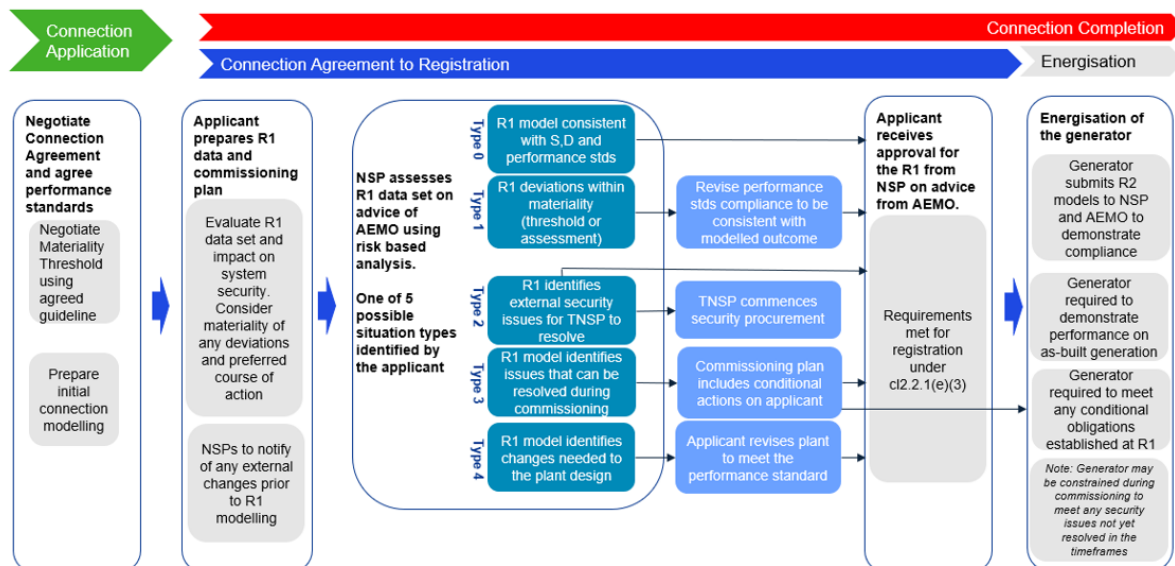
Connection Application

Connection Completion

Connection Agreement to Registration

Energisation

Negotiate Connection Agreement and agree performance standards

Negotiate Materiality Threshold using agreed guideline

Prepare initial connection modelling

Applicant prepares R1 data and commissioning plan

Evaluate R1 data set and impact on system security. Consider materiality of any deviations and preferred course of action

NSPs to notify of any external changes prior to R1 modelling

NSP assesses R1 data set on advice of AEMO using risk based analysis.

One of 5 possible situation types identified by the applicant

Type 0

R1 model consistent with S,D and performance stds

Type 1

R1 deviations within materiality (threshold or assessment)

Revise performance stds compliance to be consistent with modelled outcome

Type 2

R1 identifies external security issues for TNSP to resolve

TNSP commences security procurement

Type 3

R1 model identifies issues that can be resolved during commissioning

Commissioning plan includes conditional actions on applicant

Type 4

R1 model identifies changes needed to the plant design

Applicant revises plant to meet the performance standard

Applicant receives approval for the R1 from NSP on advice from AEMO.

Requirements met for registration under cl2.2.1(e)(3)

Energisation of the generator

Generator submits R2 models to NSP and AEMO to demonstrate compliance

Generator required to demonstrate performance on as-built generation

Generator required to meet any conditional obligations established at R1

Note: Generator may be constrained during commissioning to meet any security issues not yet resolved in the timeframes